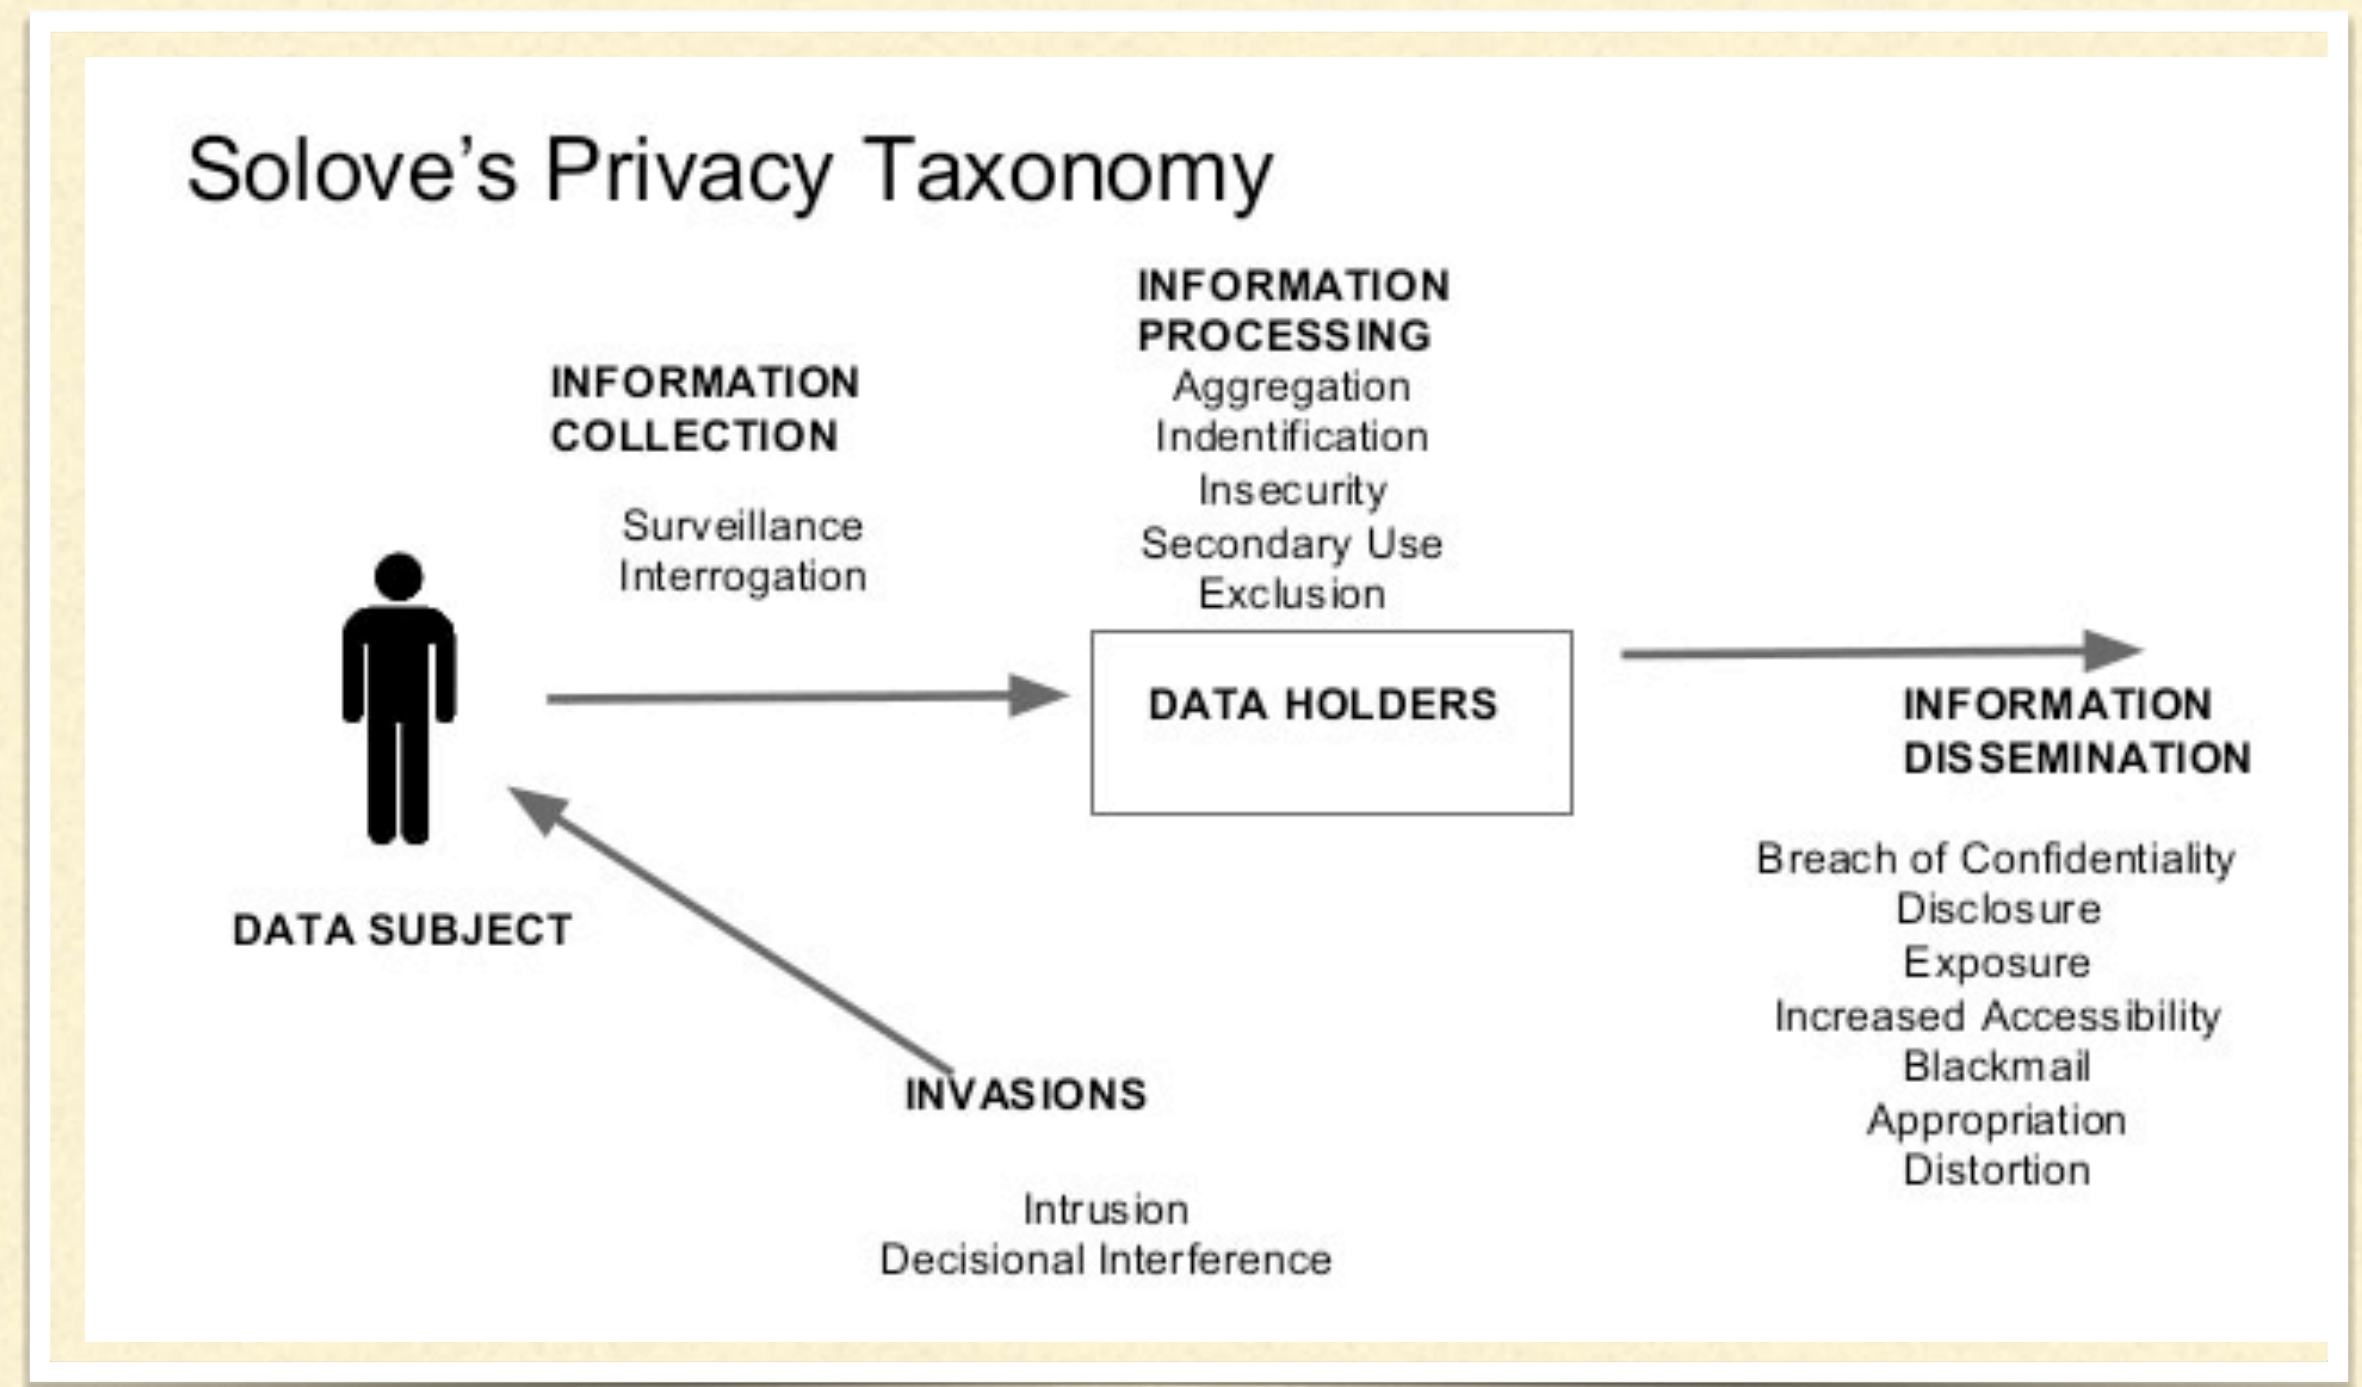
Solove's Privacy Taxonomy

INFORMATION COLLECTION

Surveillance
Interrogation

INFORMATION PROCESSING
Aggregation
Indentification
Insecurity
Secondary Use
Exclusion

DATA HOLDERS

INFORMATION DISSEMINATION

Breach of Confidentiality
Disclosure
Exposure
Increased Accessibility
Blackmail
Appropriation
Distortion

DATA SUBJECT

INVASIONS

Intrusion
Decisional Interference